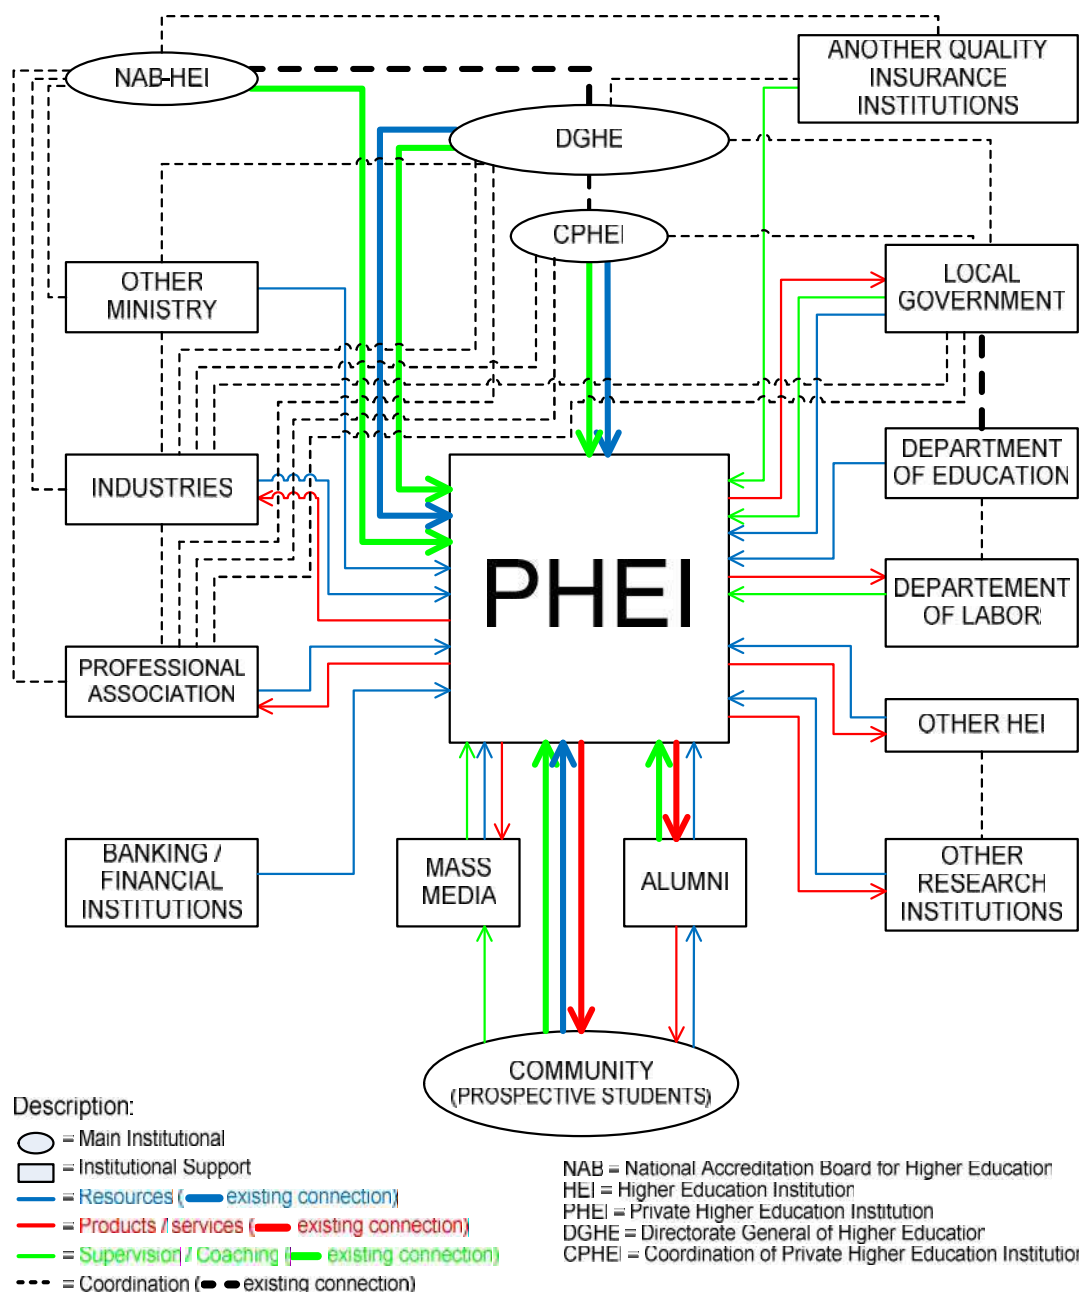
NAB-HEI

ANOTHER QUALITY INSURANCE INSTITUTIONS

DGHE

CPHEI

OTHER MINISTRY

LOCAL GOVERNMENT

DEPARTMENT OF EDUCATION

INDUSTRIES

PHEI

DEPARTEMENT OF LABOR

PROFESSIONAL ASSOCIATION

OTHER HEI

BANKING / FINANCIAL INSTITUTIONS

MASS MEDIA

ALUMNI

OTHER RESEARCH INSTITUTIONS

COMMUNITY (PROSPECTIVE STUDENTS)

Description:
= Main Institutional
= Institutional Support
= Resources ( existing connection)
= Products / services ( existing connection)
= Supervision / Coaching ( existing connection)
= Coordination ( existing connection)

NAB = National Accreditation Board for Higher Education
HEI = Higher Education Institution
PHEI = Private Higher Education Institution
DGHE = Directorate General of Higher Education
CPHEI = Coordination of Private Higher Education Institution